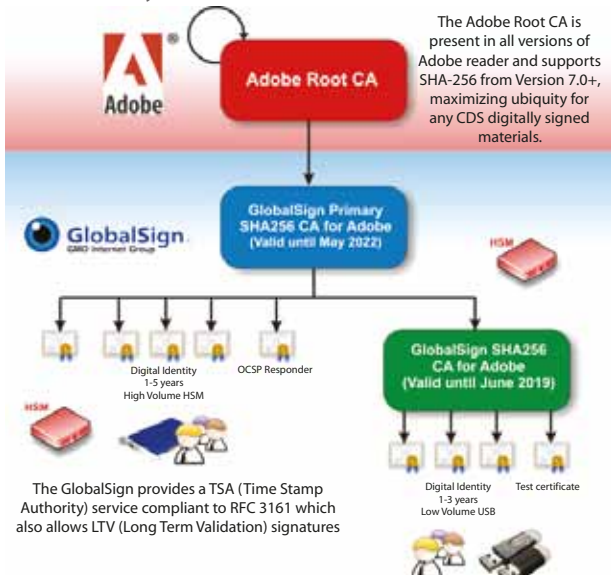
Adobe

Adobe Root CA

The Adobe Root CA is present in all versions of Adobe reader and supports SHA-256 from Version 7.0+, maximizing ubiquity for any CDS digitally signed materials.

GlobalSign
GMO Internet Group

GlobalSign Primary SHA256 CA for Adobe (Valid until May 2022)

HSM

Digital Identity
1-5 years
High Volume HSM

OCSP Responder

GlobalSign SHA256 CA for Adobe (Valid until June 2019)

HSM

The GlobalSign provides a TSA (Time Stamp Authority) service compliant to RFC 3161 which also allows LTV (Long Term Validation) signatures

Digital Identity
1-3 years
Low Volume USB

Test certificate